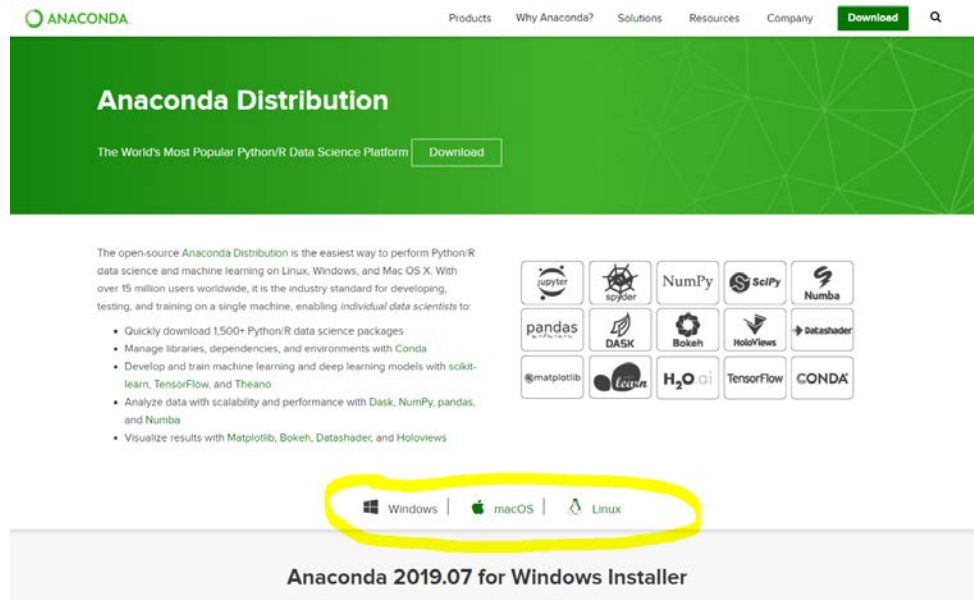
ANACONDA. Products Why Anaconda? Solutions Resources Company Download

Anaconda Distribution

The World's Most Popular Python/R Data Science Platform Download

The open-source Anaconda Distribution is the easiest way to perform Python/R data science and machine learning on Linux, Windows, and Mac OS X. With over 15 million users worldwide, it is the industry standard for developing, testing, and training on a single machine, enabling *individual data scientists* to:

- Quickly download 1,500+ Python/R data science packages
- Manage libraries, dependencies, and environments with Conda
- Develop and train machine learning and deep learning models with scikit-learn, TensorFlow, and Theano
- Analyze data with scalability and performance with Dask, NumPy, pandas, and Numba
- Visualize results with Matplotlib, Bokeh, Datashader, and Holoviews

jupyter spyder NumPy SciPy Numba
pandas DASK Bokeh HoloViews Datashader
matplotlib learn $H_2O$.ai TensorFlow CONDA

Windows | macOS | Linux

Anaconda 2019.07 for Windows Installer